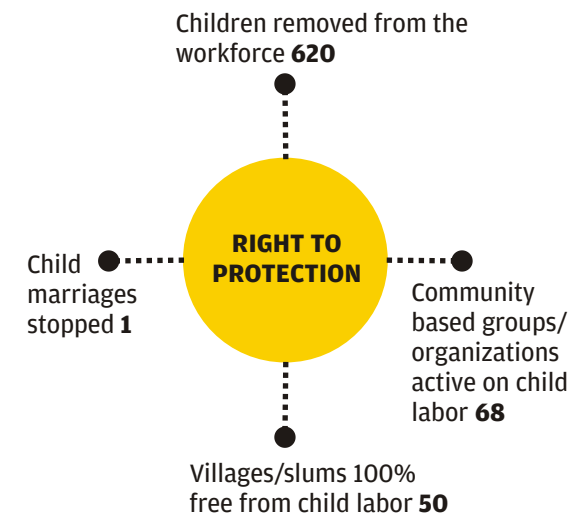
Children removed from the workforce **620**

Child marriages stopped **1**

RIGHT TO PROTECTION

Community based groups/ organizations active on child labor **68**

Villages/slums 100% free from child labor **50**